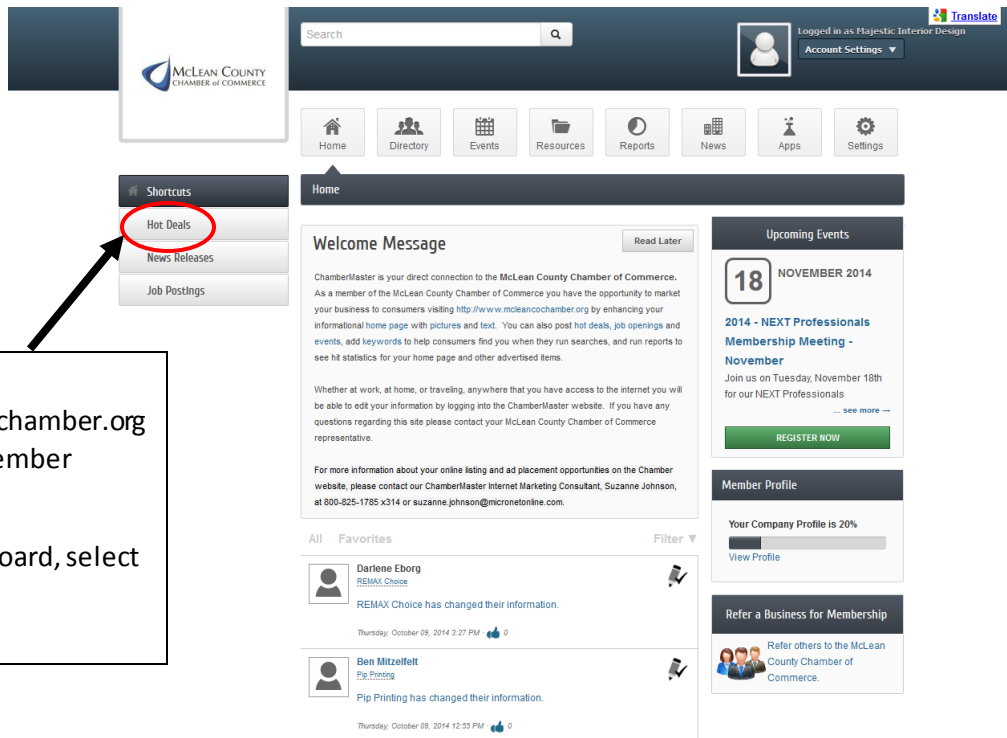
Translate

Search

Logged in as Majestic Interior Design
Account Settings ▼

McLean County
Chamber of Commerce

Home
Directory
Events
Resources
Reports
News
Apps
Settings

Shortcuts
Hot Deals
News Releases
Job Postings

Home

Welcome Message

Read Later

ChamberMaster is your direct connection to the **McLean County Chamber of Commerce.** As a member of the McLean County Chamber of Commerce you have the opportunity to market your business to consumers visiting http://www.mcleanchamber.org by enhancing your informational home page with pictures and text. You can also post hot deals, job openings and events, add keywords to help consumers find you when they run searches, and run reports to see hit statistics for your home page and other advertised items.

Whether at work, at home, or traveling, anywhere that you have access to the internet you will be able to edit your information by logging into the ChamberMaster website. If you have any questions regarding this site please contact your McLean County Chamber of Commerce representative.

For more information about your online listing and ad placement opportunities on the Chamber website, please contact our ChamberMaster Internet Marketing Consultant, Suzanne Johnson, at 800-825-1785 x314 or suzanne.johnson@micronetonline.com.

All Favorites Filter ▼

Darlene Eborg
REMAX Choice
REMAX Choice has changed their information.
Thursday, October 09, 2014 3:27 PM · 0

Ben Mitzelfelt
Pip Printing
Pip Printing has changed their information.
Thursday, October 09, 2014 12:55 PM · 0

Upcoming Events

18 NOVEMBER 2014

2014 - NEXT Professionals Membership Meeting - November
Join us on Tuesday, November 18th for our NEXT Professionals
... see more →

REGISTER NOW

Member Profile

Your Company Profile is 20%
View Profile

Refer a Business for Membership

Refer others to the McLean County Chamber of Commerce.

chamber.org
ember

oard, select